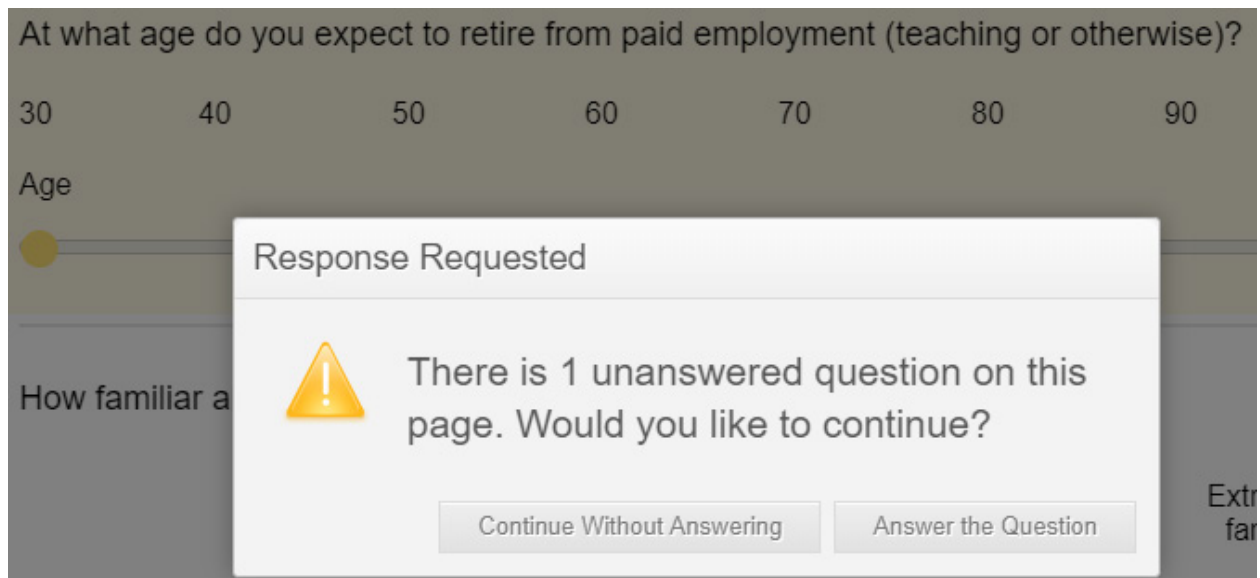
At what age do you expect to retire from paid employment (teaching or otherwise)?

30 40 50 60 70 80 90

Age

Response Requested

There is 1 unanswered question on this page. Would you like to continue?

Continue Without Answering

Answer the Question

How familiar a

Extr
far